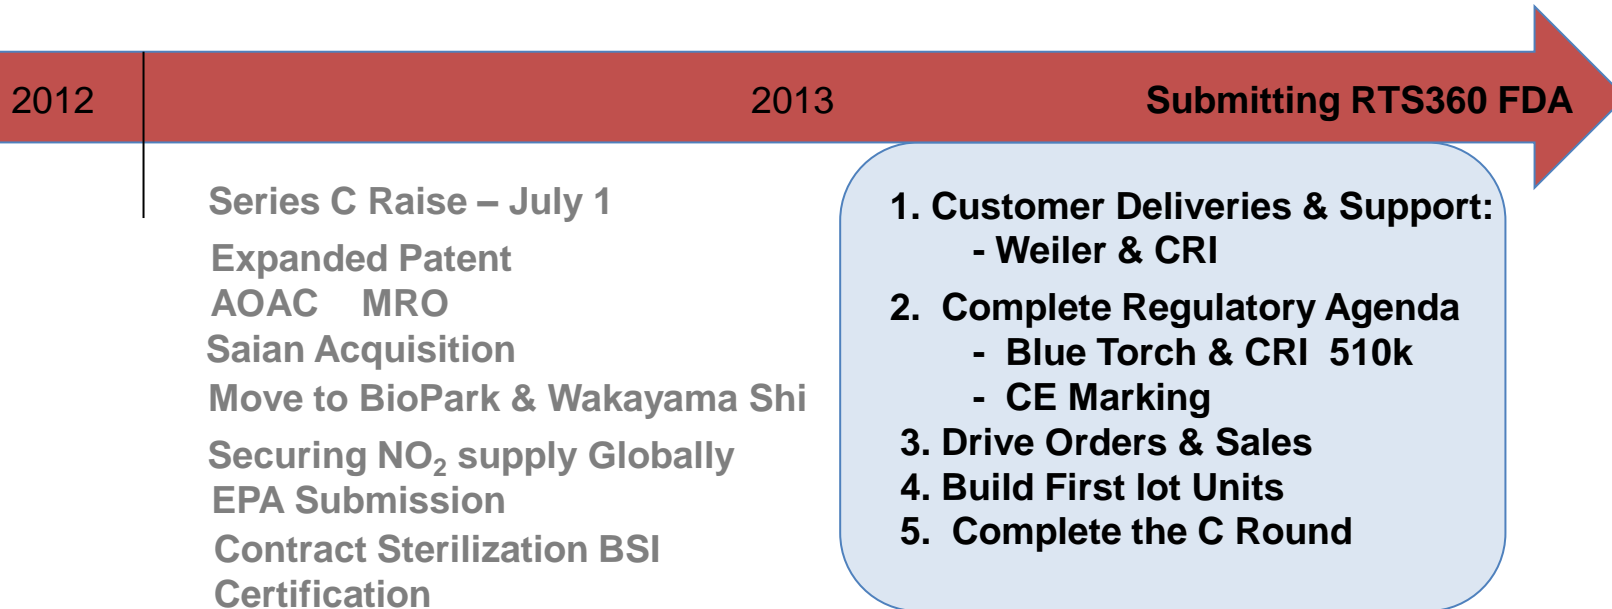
2012

2013

Submitting RTS360 FDA

Series C Raise – July 1

Expanded Patent

AOAC MRO

Saian Acquisition

Move to BioPark & Wakayama Shi

Securing $NO_2$ supply Globally

EPA Submission

Contract Sterilization BSI Certification

1. Customer Deliveries & Support:
- Weiler & CRI

2. Complete Regulatory Agenda
- Blue Torch & CRI 510k
- CE Marking

3. Drive Orders & Sales

4. Build First lot Units

5. Complete the C Round